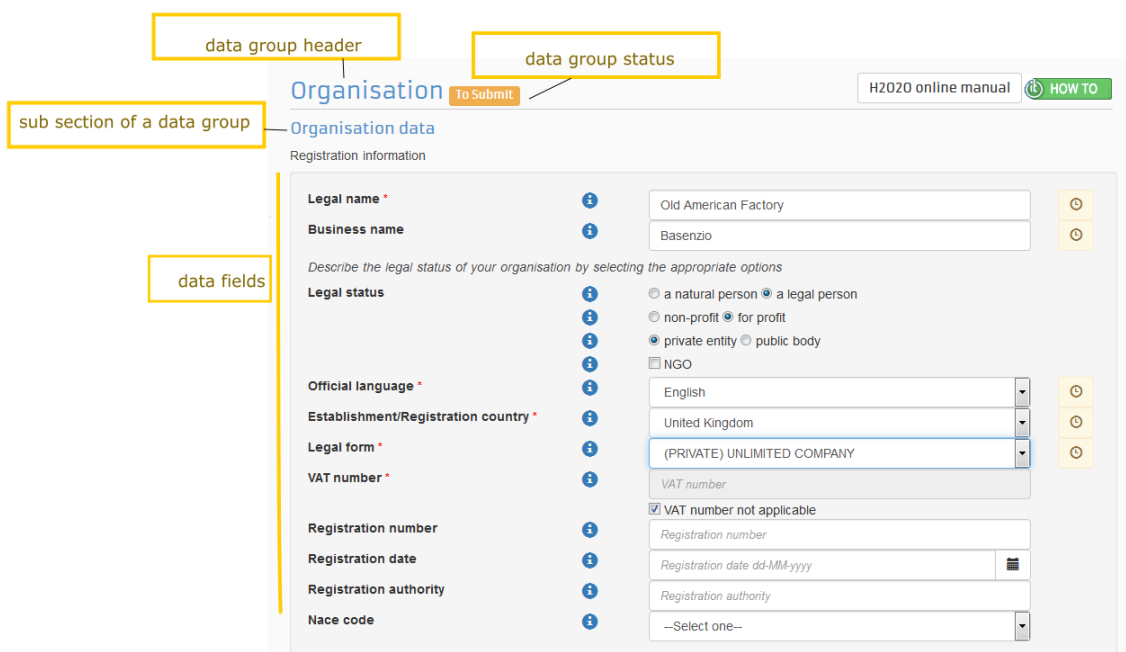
data group header

data group status

Organisation To Submit

H2020 online manual HOW TO

sub section of a data group

Organisation data

Registration information

data fields

Legal name * Old American Factory

Business name Basenzio

Describe the legal status of your organisation by selecting the appropriate options

Legal status

a natural person a legal person

non-profit for profit

private entity public body

NGO

Official language * English

Establishment/Registration country * United Kingdom

Legal form * (PRIVATE) UNLIMITED COMPANY

VAT number * VAT number

VAT number not applicable

Registration number Registration number

Registration date Registration date dd-MM-yyyy

Registration authority Registration authority

Nace code --Select one--